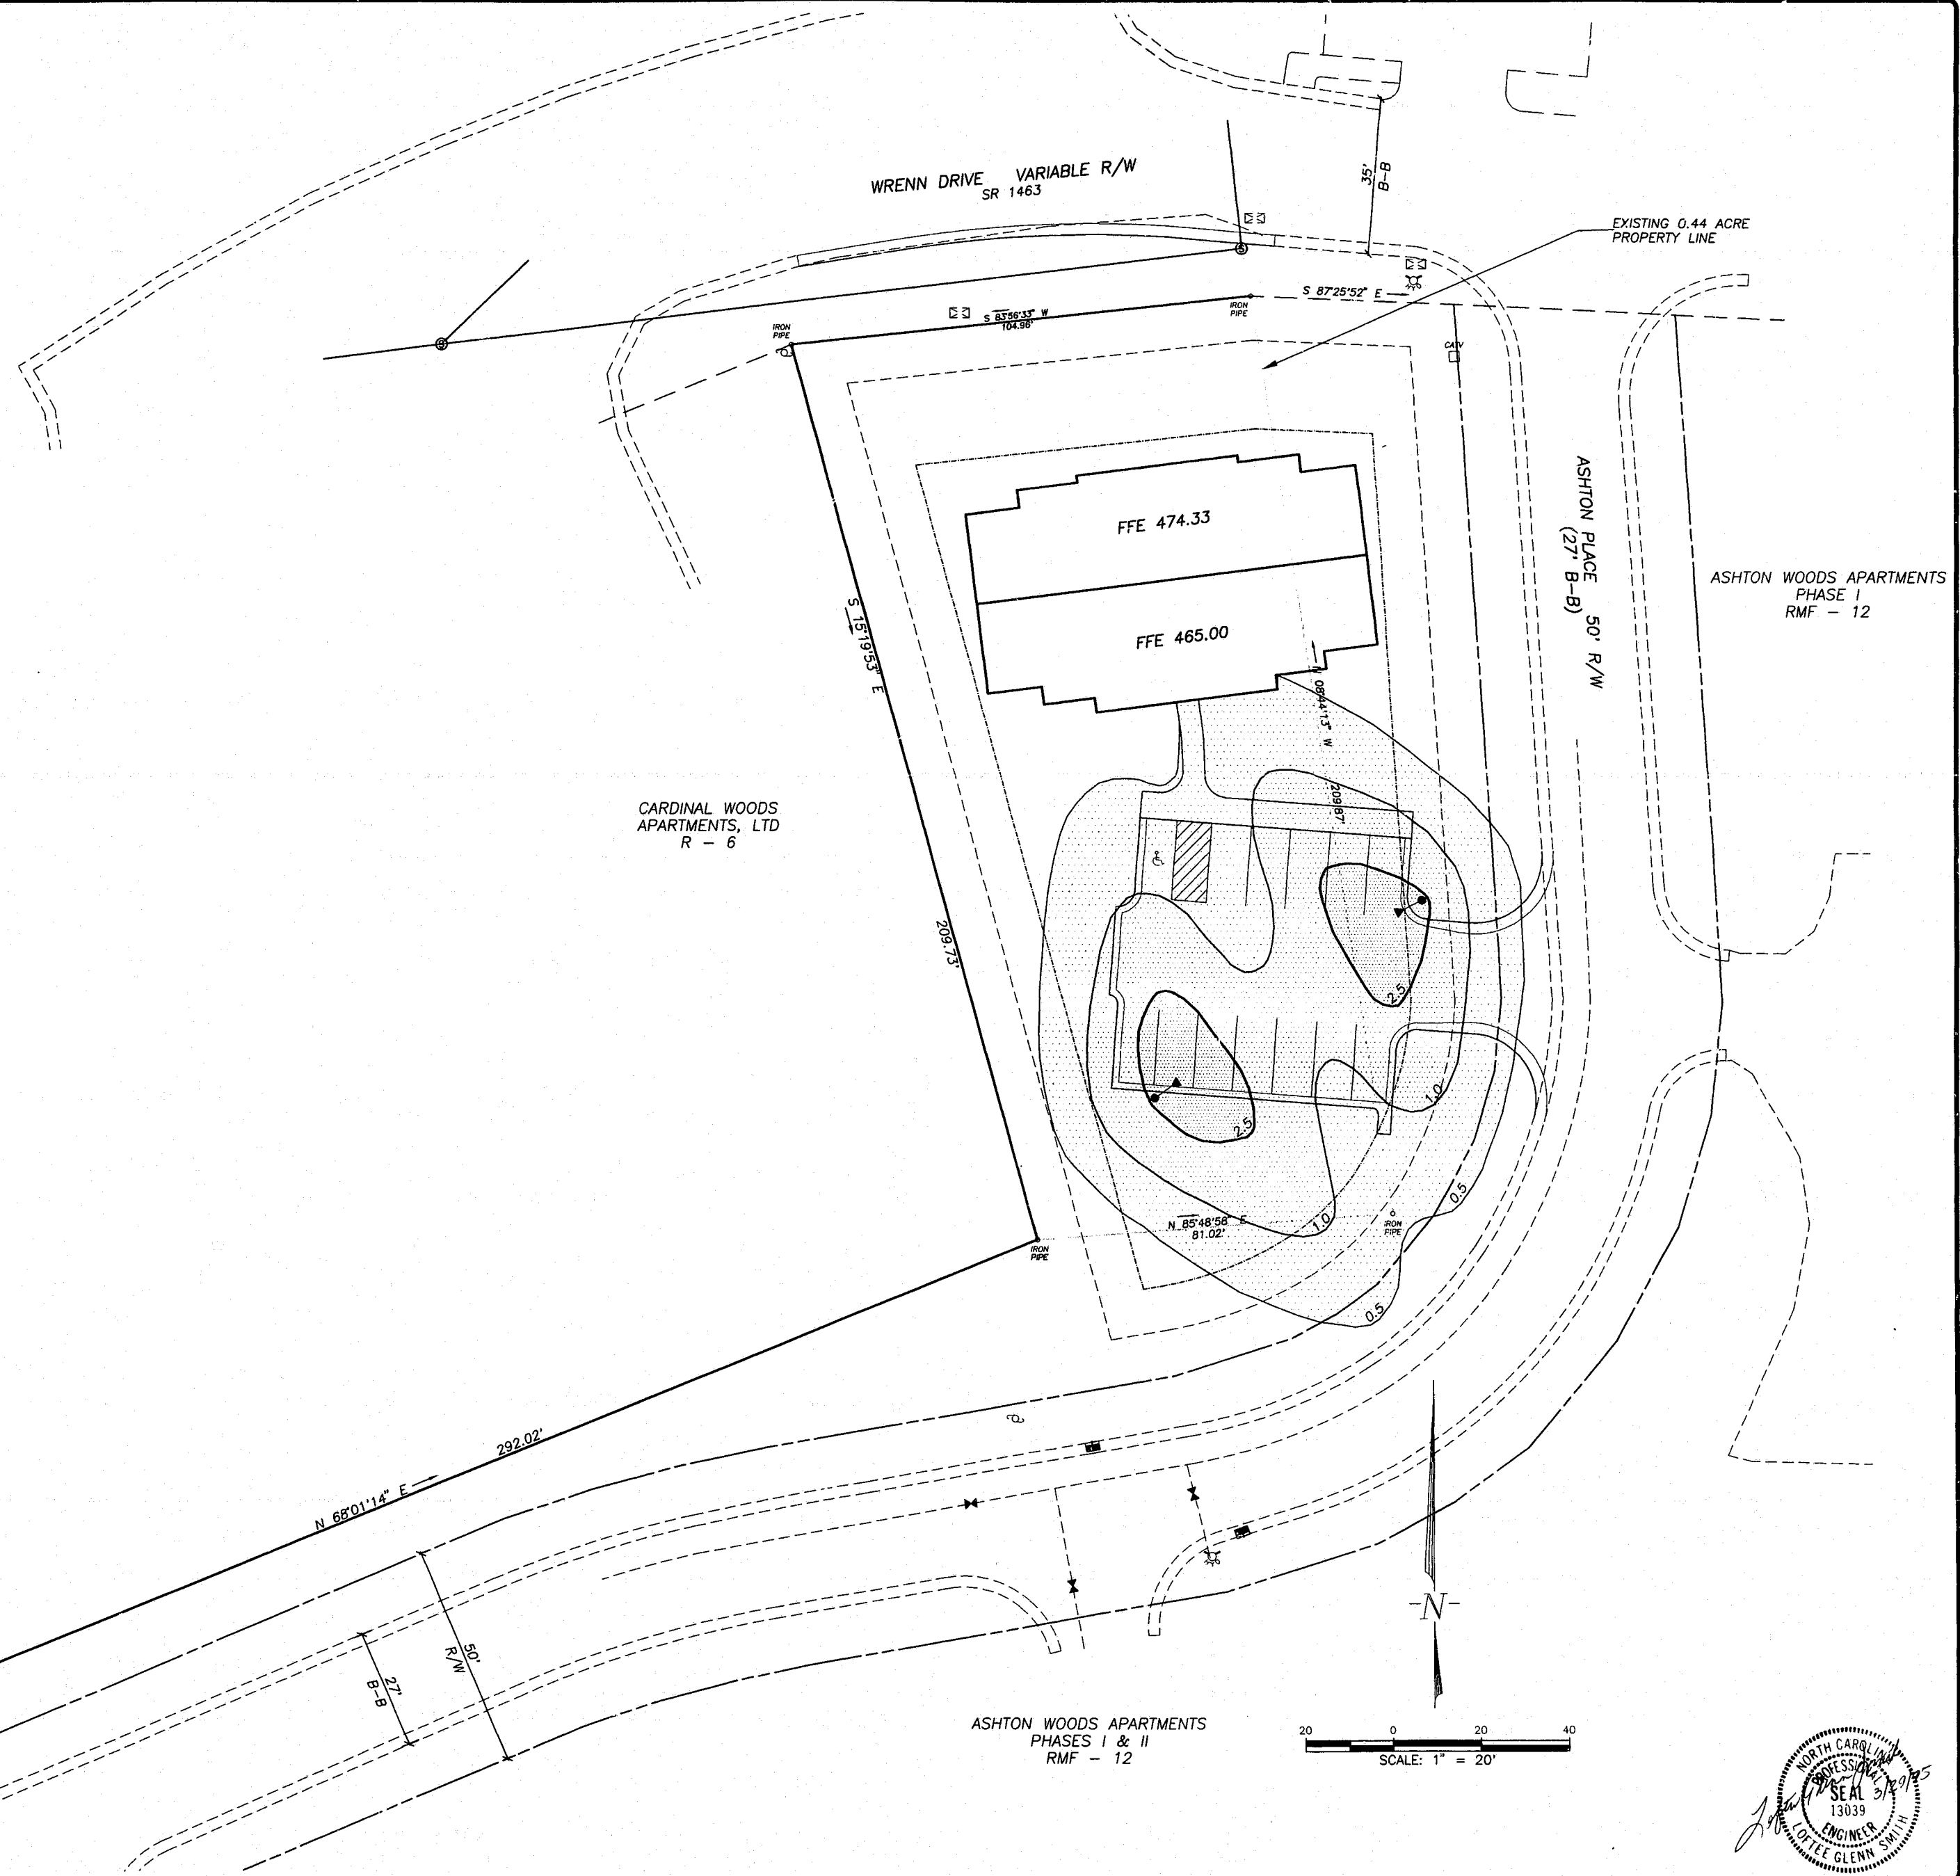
WRENN DRIVE VARIABLE R/W
SR 1463

35'
B-B

EXISTING 0.44 ACRE
PROPERTY LINE

S 87°25'52" E

S 83°56'33" W
104.98'

IRON PIPE

IRON PIPE

CATV

FFE 474.33

FFE 465.00

ASHTON PLACE 50' R/W
(27' B-B)

ASHTON WOODS APARTMENTS
PHASE I
RMF – 12

S 15°19'53" E

08°44'13" W

209.87'

CARDINAL WOODS
APARTMENTS, LTD
R – 6

209.73'

2.5

2.5

1.0

1.0

0.5

0.5

N 85°48'58" E
81.02'

IRON PIPE

IRON PIPE

292.02'

N 68°01'14" E

50'
R/W

27'
B-B

-N-

ASHTON WOODS APARTMENTS
PHASES I & II
RMF – 12

20 0 20 40
SCALE: 1" = 20'

NORTH CAROLINA
PROFESSIONAL
SEAL
13039
ENGINEER
LOFTEE GLENN SMITH
3/29/95